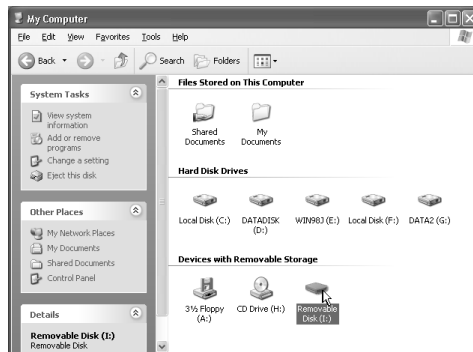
My Computer

File Edit View Favorites Tools Help

Back Search Folders

System Tasks

View system information

Add or remove programs

Change a setting

Eject this disk

Other Places

My Network Places

My Documents

Shared Documents

Control Panel

Details

Removable Disk (I:)
Removable Disk

Files Stored on This Computer

Shared Documents

My Documents

Hard Disk Drives

Local Disk (C:)

DATADISK (D:)

WIN98J (E:)

Local Disk (F:)

DATA2 (G:)

Devices with Removable Storage

3½ Floppy (A:)

CD Drive (H:)

Removable Disk (I:)